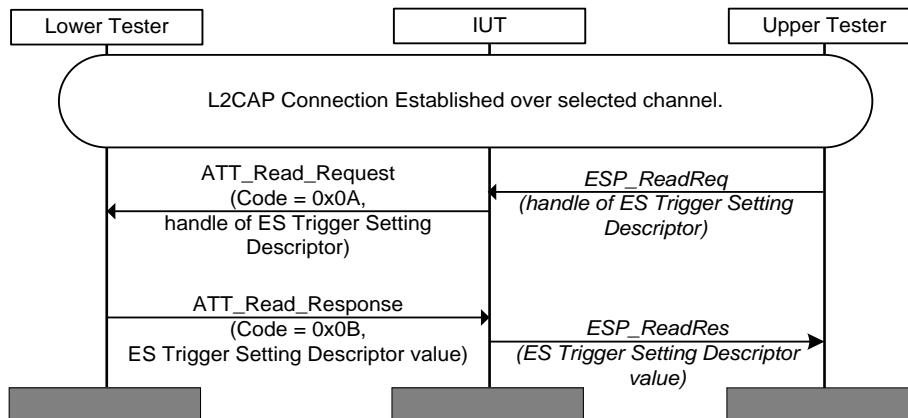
Lower Tester

IUT

Upper Tester

L2CAP Connection Established over selected channel.

ATT_Read_Request (Code = 0x0A, handle of ES Trigger Setting Descriptor)

ESP_ReadReq (handle of ES Trigger Setting Descriptor)

ATT_Read_Response (Code = 0x0B, ES Trigger Setting Descriptor value)

ESP_ReadRes (ES Trigger Setting Descriptor value)